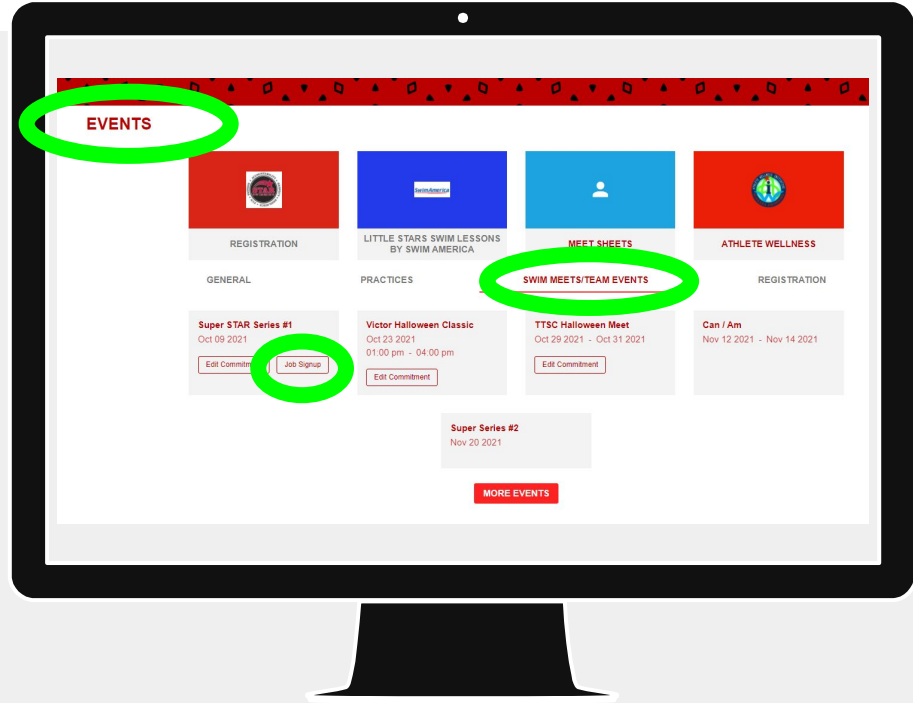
EVENTS

REGISTRATION

SwimAmerica

LITTLE STARS SWIM LESSONS BY SWIM AMERICA

MEET SHEETS

ATHLETE WELLNESS

GENERAL

PRACTICES

SWIM MEETS/TEAM EVENTS

REGISTRATION

Super STAR Series #1
Oct 09 2021
Edit Commitment
Job Signup

Victor Halloween Classic
Oct 23 2021
01:00 pm - 04:00 pm
Edit Commitment

TTSC Halloween Meet
Oct 29 2021 - Oct 31 2021
Edit Commitment

Can / Am
Nov 12 2021 - Nov 14 2021

Super Series #2
Nov 20 2021

MORE EVENTS